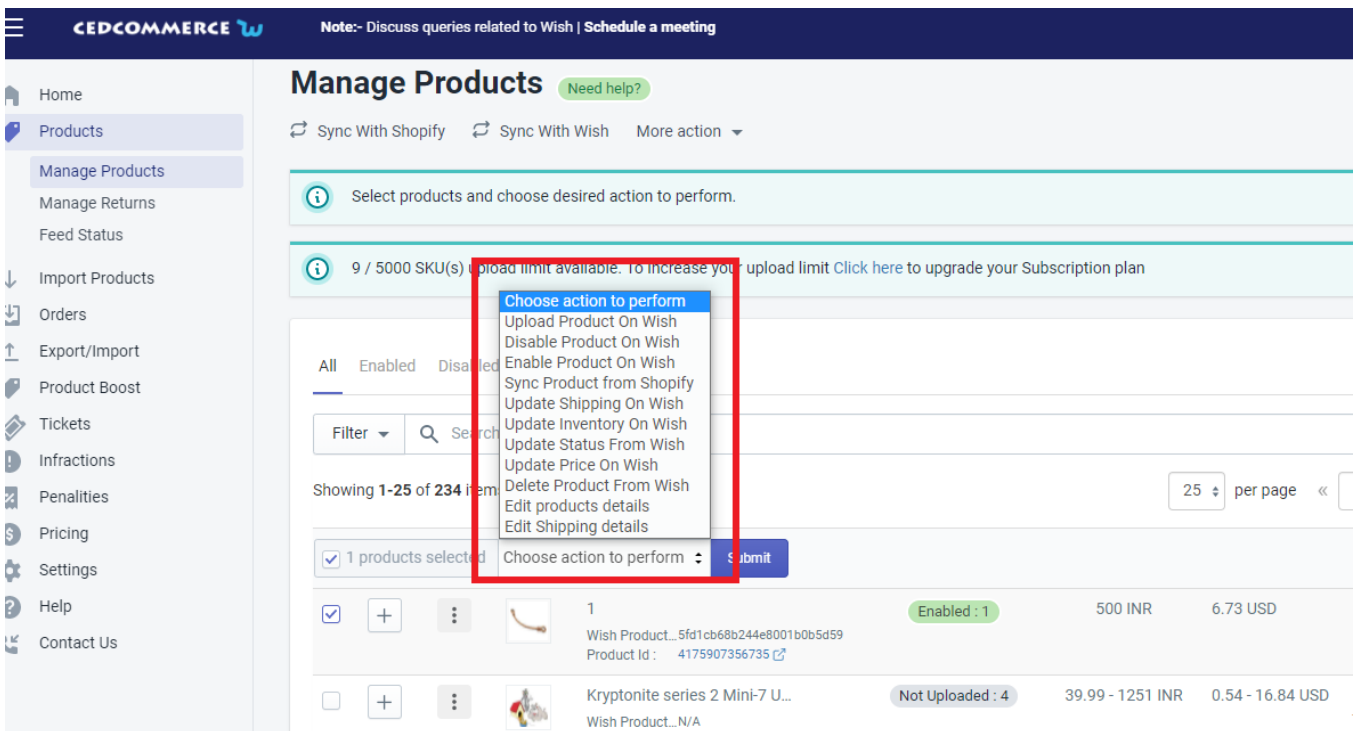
CEDCOMMERCE

Note:- Discuss queries related to Wish | Schedule a meeting

Home
Products
Manage Products
Manage Returns
Feed Status
Import Products
Orders
Export/Import
Product Boost
Tickets
Infractions
Penalities
Pricing
Settings
Help
Contact Us

Manage Products Need help?

Sync With Shopify Sync With Wish More action

Select products and choose desired action to perform.

9 / 5000 SKU(s) upload limit available. To increase your upload limit Click here to upgrade your Subscription plan

Choose action to perform
Upload Product On Wish
Disable Product On Wish
Enable Product On Wish
Sync Product from Shopify
Update Shipping On Wish
Update Inventory On Wish
Update Status From Wish
Update Price On Wish
Delete Product From Wish
Edit products details
Edit Shipping details

All Enabled Disa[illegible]

Filter Se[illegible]

Showing 1-25 of 234 ite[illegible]

25 per page «

1 products selected Choose action to perform Submit

| | | | | 1 Wish Product...5fd1cb68b244e8001b0b5d59 Product Id : 4175907356735 | Enabled : 1 | 500 INR | 6.73 USD |
|---|---|---|---|---|---|---|---|
| | | | | Kryptonite series 2 Mini-7 U... Wish Product...N/A | Not Uploaded : 4 | 39.99 - 1251 INR | 0.54 - 16.84 USD |